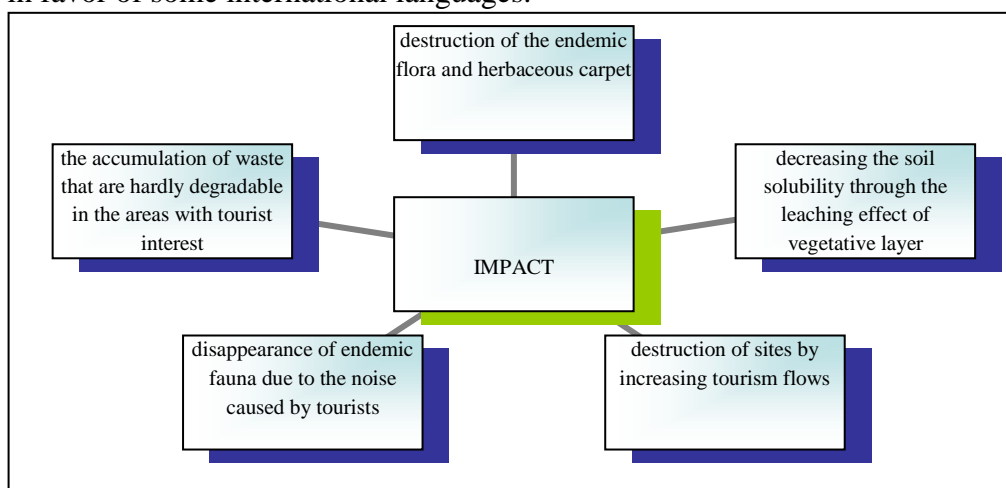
in favor of some international languages.

destruction of the endemic flora and herbaceous carpet

the accumulation of waste that are hardly degradable in the areas with tourist interest

decreasing the soil solubility through the leaching effect of vegetative layer

IMPACT

disappearance of endemic fauna due to the noise caused by tourists

destruction of sites by increasing tourism flows